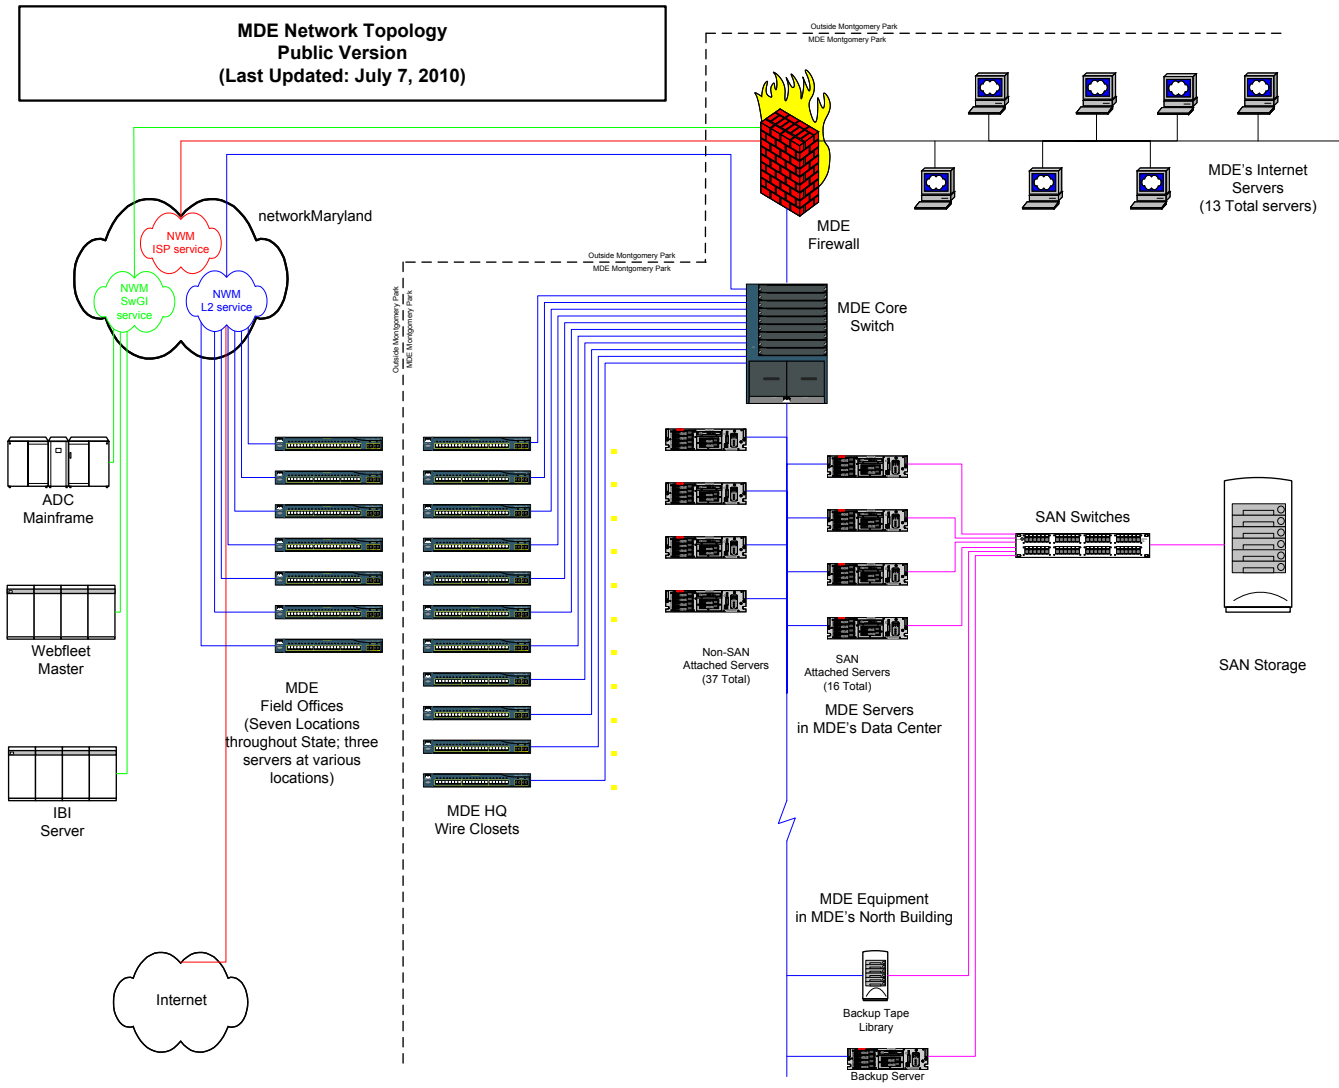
MDE Network Topology
Public Version
(Last Updated: July 7, 2010)

Outside Montgomery Park
MDE Montgomery Park

networkMaryland

NWM
ISP service

NWM
SwGI
service

NWM
L2 service

MDE
Firewall

MDE's Internet
Servers
(13 Total servers)

Outside Montgomery Park
MDE Montgomery Park

Outside Montgomery Park
MDE Montgomery Park

MDE Core
Switch

ADC
Mainframe

Webfleet
Master

IBI
Server

MDE
Field Offices
(Seven Locations
throughout State; three
servers at various
locations)

MDE HQ
Wire Closets

Non-SAN
Attached Servers
(37 Total)

SAN
Attached Servers
(16 Total)

MDE Servers
in MDE's Data Center

SAN Switches

SAN Storage

MDE Equipment
in MDE's North Building

Backup Tape
Library

Backup Server

Internet